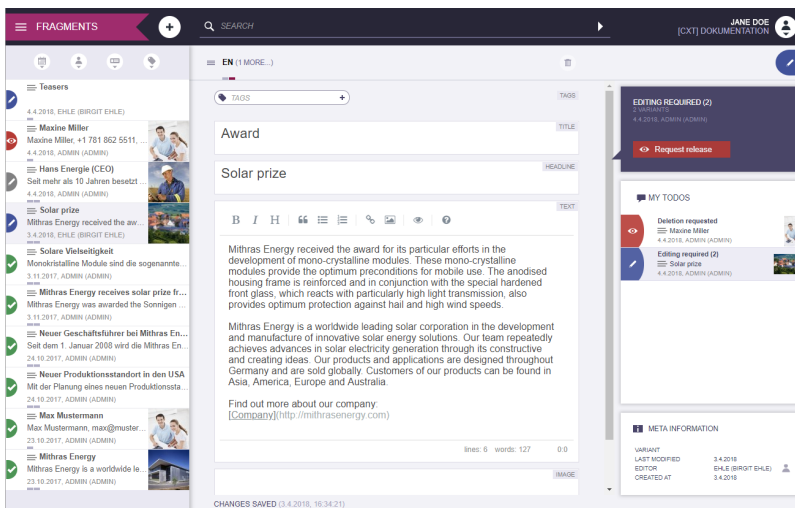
FRAGMENTS

SEARCH

JANE DOE
[CXT] DOKUMENTATION

Teasers
4.4.2018, EHLE (BIRGIT EHLE)

Maxine Miller
Maxine Miller, +1 781 862 5511,
4.4.2018, ADMIN (ADMIN)

Hans Energie (CEO)
Seit mehr als 10 Jahren besetzt
4.4.2018, ADMIN (ADMIN)

Solar prize
Mithras Energy received the aw...
3.4.2018, EHLE (BIRGIT EHLE)

Solare Vielseitigkeit
Monokristalline Module sind die sogenannte...
3.11.2017, ADMIN (ADMIN)

Mithras Energy receives solar prize fr...
Mithras Energy was awarded the Sonnigen ...
3.11.2017, ADMIN (ADMIN)

Neuer Geschäftsführer bei Mithras En...
Seit dem 1. Januar 2008 wird die Mithras En...
24.10.2017, ADMIN (ADMIN)

Neuer Produktionsstandort in den USA
Mit der Planung eines neuen Produktionssta...
24.10.2017, ADMIN (ADMIN)

Max Mustermann
Max Mustermann, max@muster...
23.10.2017, ADMIN (ADMIN)

Mithras Energy
Mithras Energy is a worldwide le...
23.10.2017, ADMIN (ADMIN)

EN (1 MORE...)

TAGS
TAGS

TITLE
Award

HEADLINE
Solar prize

TEXT
B I H

Mithras Energy received the award for its particular efforts in the development of mono-crystalline modules. These mono-crystalline modules provide the optimum preconditions for mobile use. The anodised housing frame is reinforced and in conjunction with the special hardened front glass, which reacts with particularly high light transmission, also provides optimum protection against hail and high wind speeds.

Mithras Energy is a worldwide leading solar corporation in the development and manufacture of innovative solar energy solutions. Our team repeatedly achieves advances in solar electricity generation through its constructive and creating ideas. Our products and applications are designed throughout Germany and are sold globally. Customers of our products can be found in Asia, America, Europe and Australia.

Find out more about our company:
[Company](http://mithrasenergy.com)

lines: 6 words: 127 0:0

IMAGE

CHANGES SAVED (3.4.2018, 16:34:21)

EDITING REQUIRED (2)
2 VARIANTS
4.4.2018, ADMIN (ADMIN)

Request release

MY TODOS

Deletion requested
Maxine Miller
4.4.2018, ADMIN (ADMIN)

Editing required (2)
Solar prize
4.4.2018, ADMIN (ADMIN)

META INFORMATION

VARIANT
LAST MODIFIED 3.4.2018
EDITOR EHLE (BIRGIT EHLE)
CREATED AT 3.4.2018